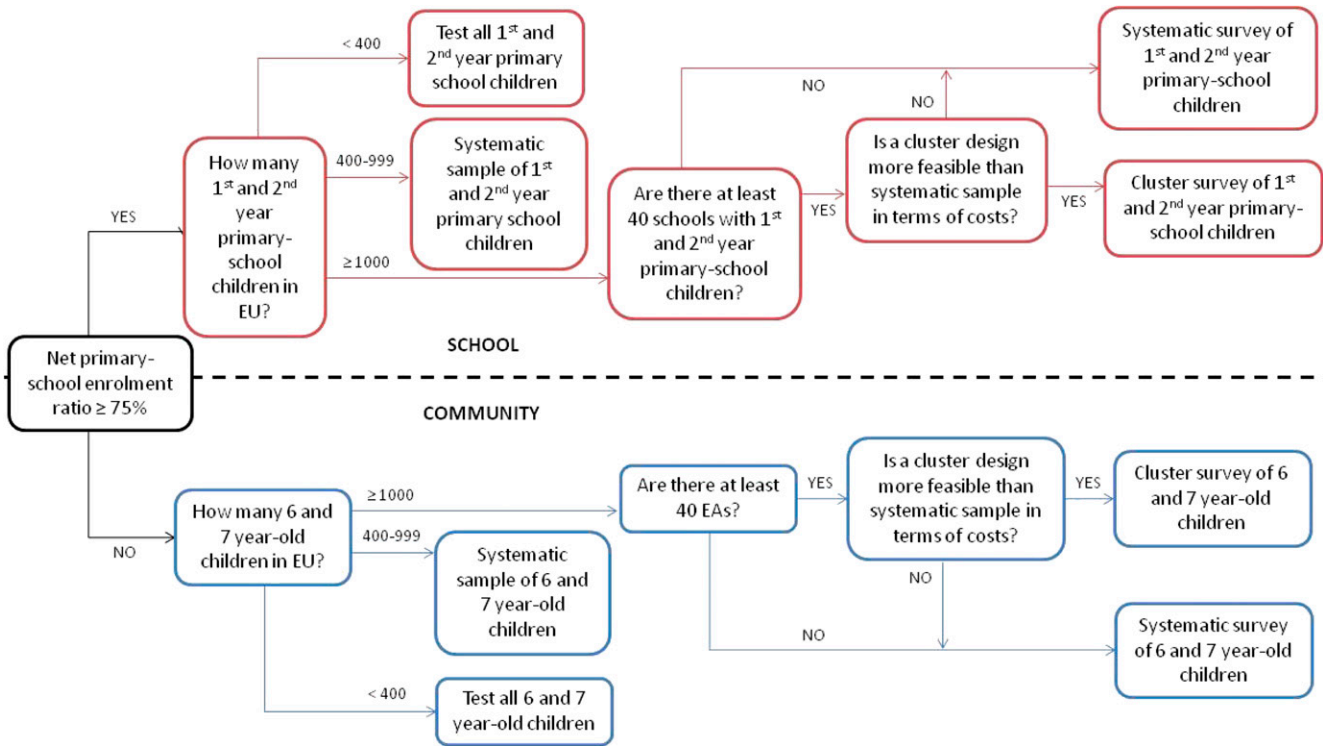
Net primary-school enrolment ratio ≥ 75%

YES

How many 1st and 2nd year primary-school children in EU?

< 400

Test all 1st and 2nd year primary school children

400-999

Systematic sample of 1st and 2nd year primary school children

≥1000

Are there at least 40 schools with 1st and 2nd year primary-school children?

NO

Systematic survey of 1st and 2nd year primary-school children

YES

Is a cluster design more feasible than systematic sample in terms of costs?

NO

YES

Cluster survey of 1st and 2nd year primary-school children

SCHOOL

COMMUNITY

NO

How many 6 and 7 year-old children in EU?

≥1000

Are there at least 40 EAs?

YES

Is a cluster design more feasible than systematic sample in terms of costs?

YES

Cluster survey of 6 and 7 year-old children

400-999

Systematic sample of 6 and 7 year-old children

NO

NO

Systematic survey of 6 and 7 year-old children

< 400

Test all 6 and 7 year-old children